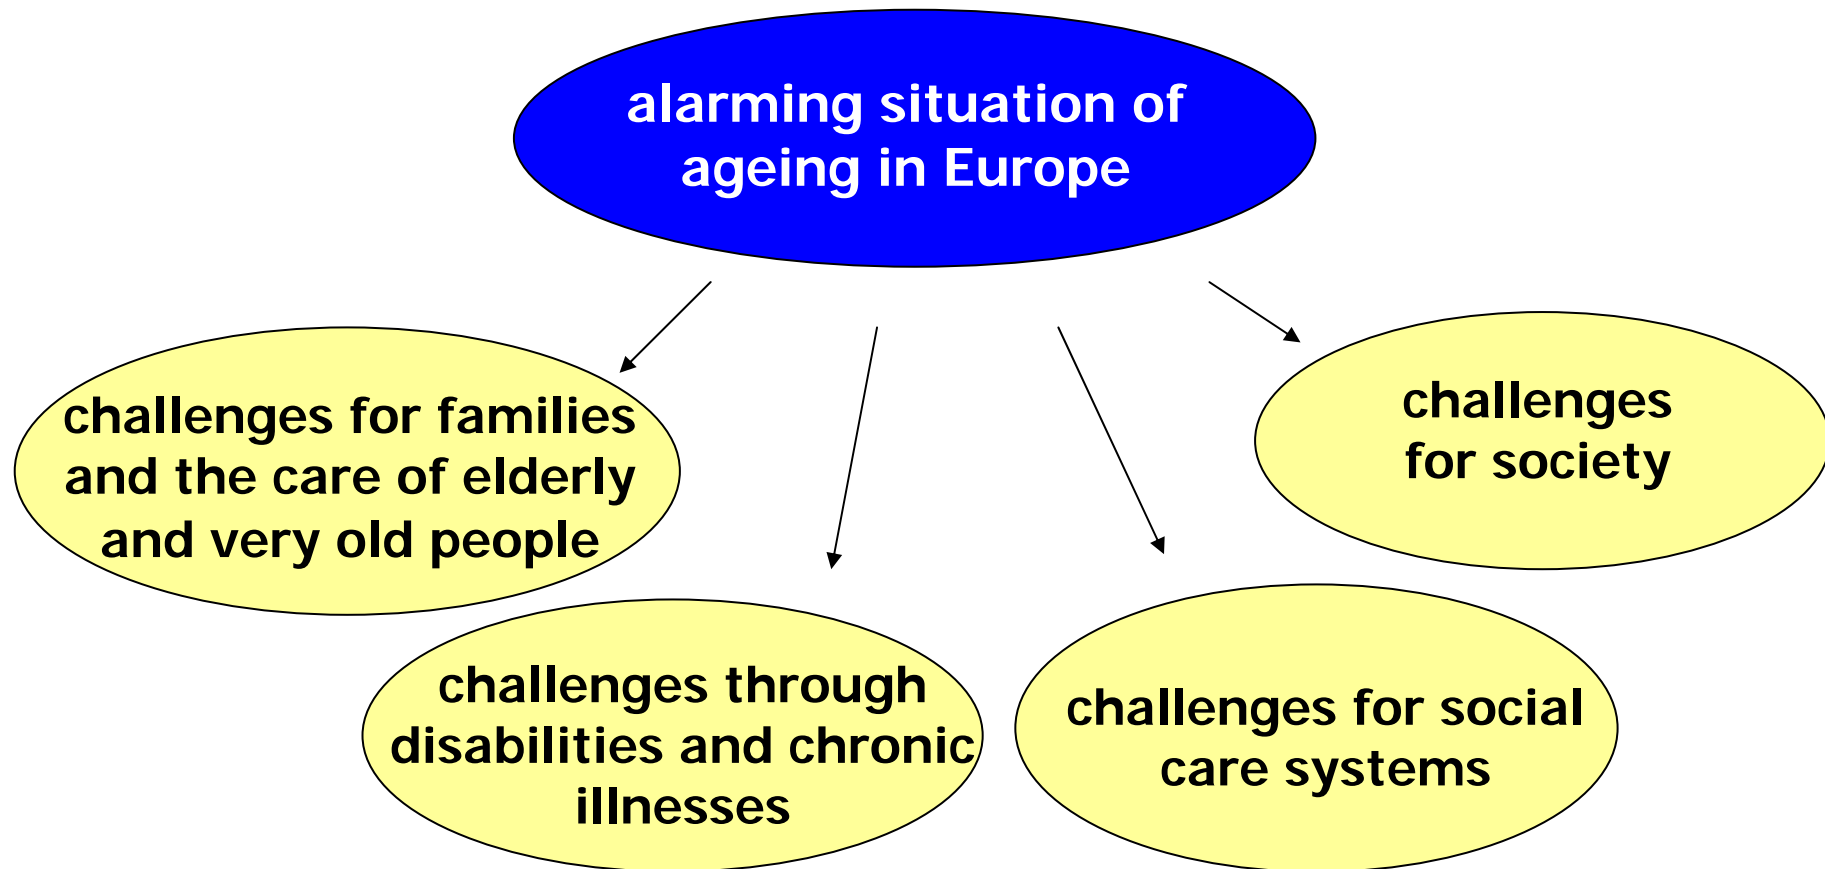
alarming situation of ageing in Europe

challenges for families and the care of elderly and very old people

challenges for society

challenges through disabilities and chronic illnesses

challenges for social care systems